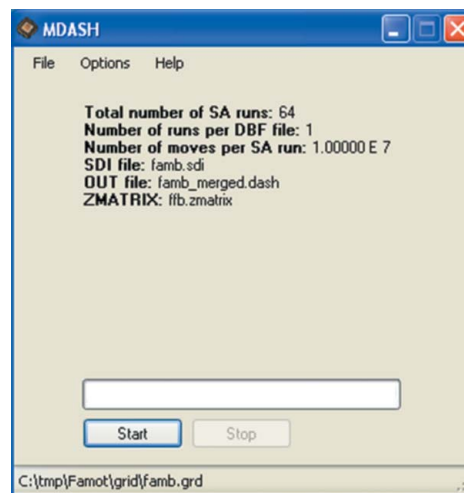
MDASH

File Options Help

**Total number of SA runs:** 64
**Number of runs per DBF file:** 1
**Number of moves per SA run:** 1.00000 E 7
**SDI file:** famb.sdi
**OUT file:** famb_merged.dash
**ZMATRIX:** ffb.zmatrix

Start Stop

C:\tmp\Famot\grid\famb.grd